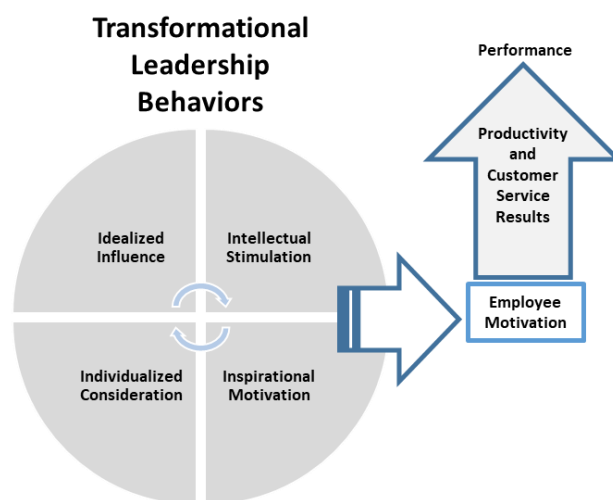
Transformational Leadership Behaviors

Idealized Influence

Intellectual Stimulation

Individualized Consideration

Inspirational Motivation

Performance

Productivity and Customer Service Results

Employee Motivation